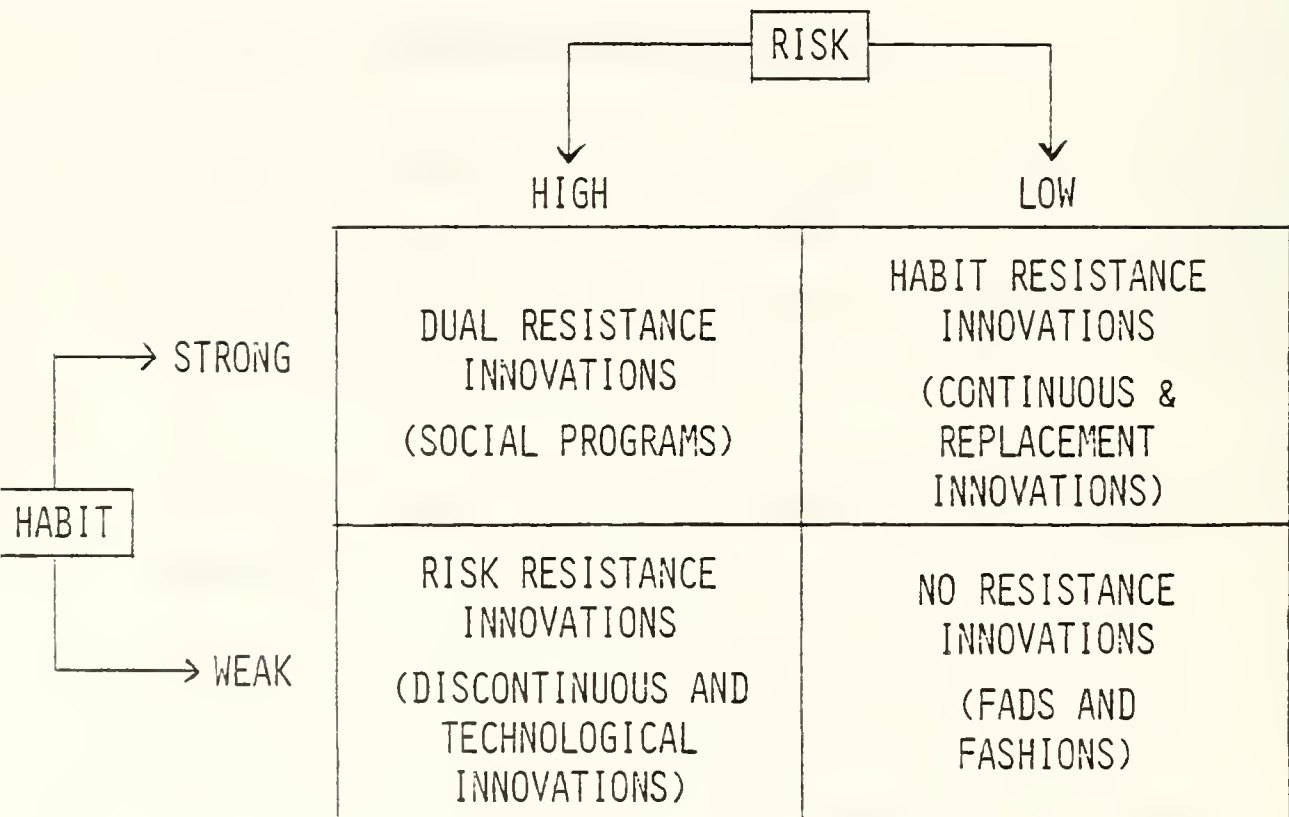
RISK

HIGH

LOW

HABIT

STRONG

WEAK

| | HIGH | LOW |
|---|---|---|
| STRONG | DUAL RESISTANCE INNOVATIONS (SOCIAL PROGRAMS) | HABIT RESISTANCE INNOVATIONS (CONTINUOUS & REPLACEMENT INNOVATIONS) |
| WEAK | RISK RESISTANCE INNOVATIONS (DISCONTINUOUS AND TECHNOLOGICAL INNOVATIONS) | NO RESISTANCE INNOVATIONS (FADS AND FASHIONS) |